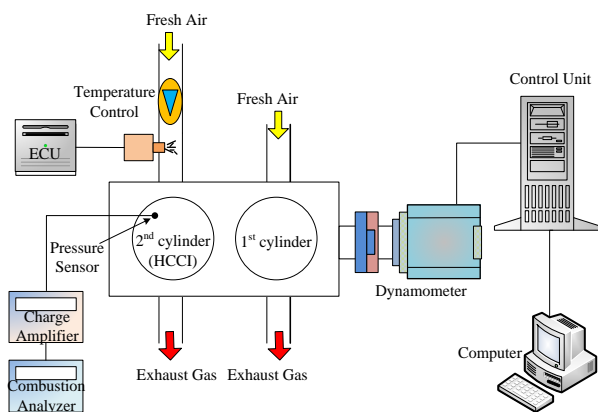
Fresh Air

Temperature Control

Fresh Air

Control Unit

ECU

Pressure Sensor

$2^{nd}$ cylinder (HCCI)

$1^{st}$ cylinder

Dynamometer

Charge Amplifier

Combustion Analyzer

Exhaust Gas

Exhaust Gas

Computer